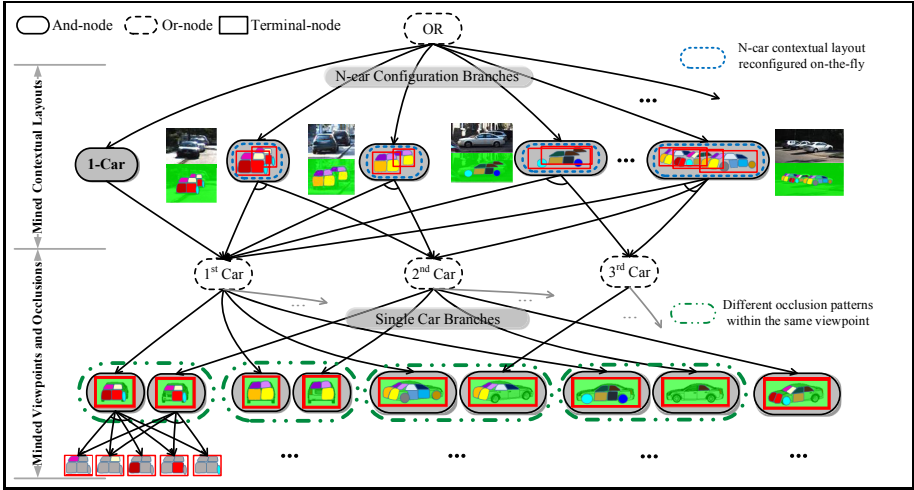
And-node Or-node Terminal-node

OR

N-car contextual layout reconfigured on-the-fly

Mined Contextual Layouts

N-car Configuration Branches

1-Car

$1^{st}$ Car

$2^{nd}$ Car

$3^{rd}$ Car

Different occlusion patterns within the same viewpoint

Single Car Branches

Minded Viewpoints and Occlusions